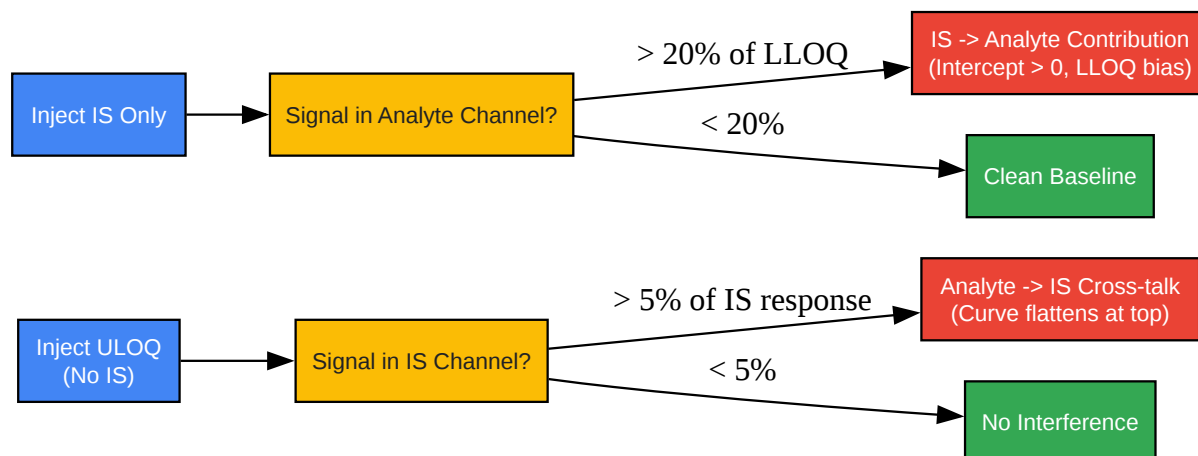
Inject IS Only

Signal in Analyte Channel?

> 20% of LLOQ

IS -> Analyte Contribution (Intercept > 0, LLOQ bias)

< 20%

Clean Baseline

Inject ULOQ (No IS)

Signal in IS Channel?

> 5% of IS response

Analyte -> IS Cross-talk (Curve flattens at top)

< 5%

No Interference